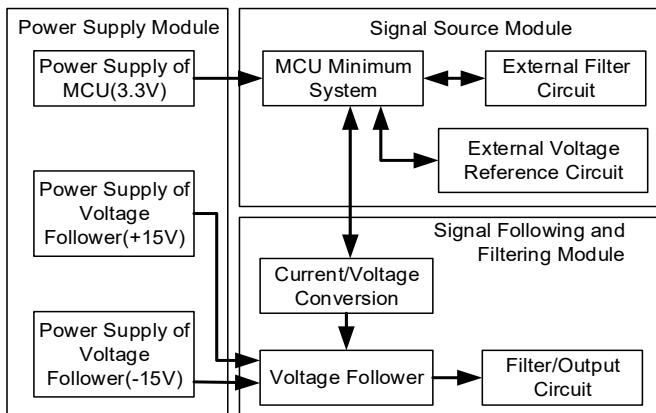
Power Supply Module

Power Supply of MCU(3.3V)

Power Supply of Voltage Follower(+15V)

Power Supply of Voltage Follower(-15V)

Signal Source Module

MCU Minimum System

External Filter Circuit

External Voltage Reference Circuit

Signal Following and Filtering Module

Current/Voltage Conversion

Voltage Follower

Filter/Output Circuit